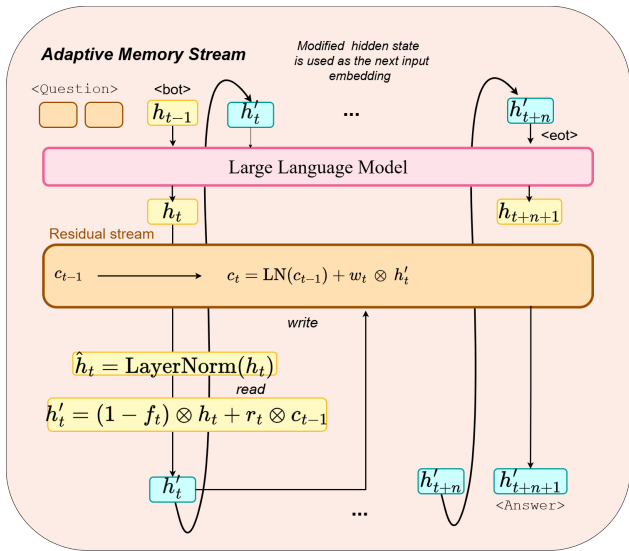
Adaptive Memory Stream

Modified hidden state is used as the next input embedding

<Question>

<bot>

$h_{t-1}$

$h'_t$

...

$h'_{t+n}$

<eot>

Large Language Model

$h_t$

$h_{t+n+1}$

Residual stream

$c_{t-1}$

$c_t = \mathrm{LN}(c_{t-1}) + w_t \otimes h'_t$

write

$\hat{h}_t = \mathrm{LayerNorm}(h_t)$

read

$h'_t = (1 - f_t) \otimes h_t + r_t \otimes c_{t-1}$

$h'_t$

...

$h'_{t+n}$

$h'_{t+n+1}$

<Answer>